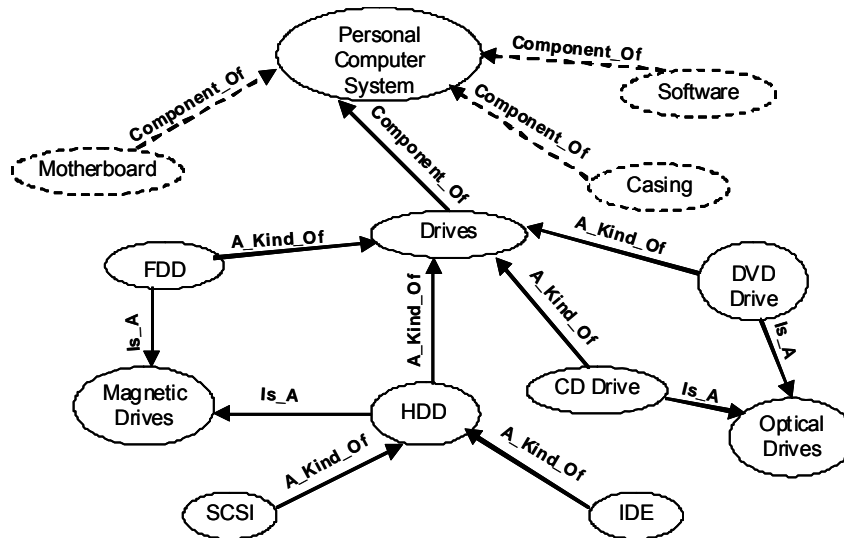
Personal Computer System

Component_Of

Software

Component_Of

Component_Of

Component_Of

Motherboard

Casing

Drives

A_Kind_Of

FDD

A_Kind_Of

DVD Drive

Is_A

A_Kind_Of

A_Kind_Of

Is_A

Magnetic Drives

Is_A

HDD

CD Drive

Is_A

Optical Drives

A_Kind_Of

A_Kind_Of

SCSI

IDE